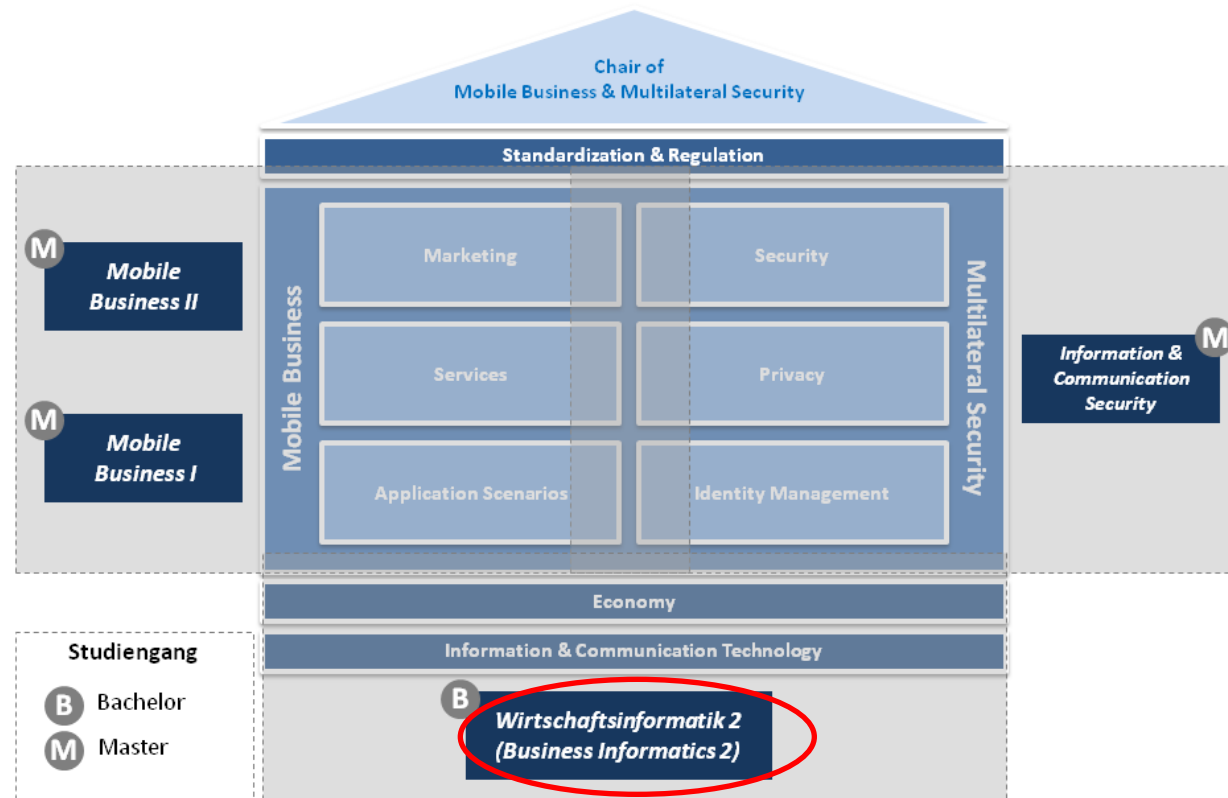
Chair of
Mobile Business & Multilateral Security

Standardization & Regulation

M Mobile Business II

M Mobile Business I

Mobile Business

Marketing

Security

Services

Privacy

Application Scenarios

Identity Management

Multilateral Security

M Information & Communication Security

Economy

Information & Communication Technology

Studiengang
B Bachelor
M Master

B Wirtschaftsinformatik 2 (Business Informatics 2)